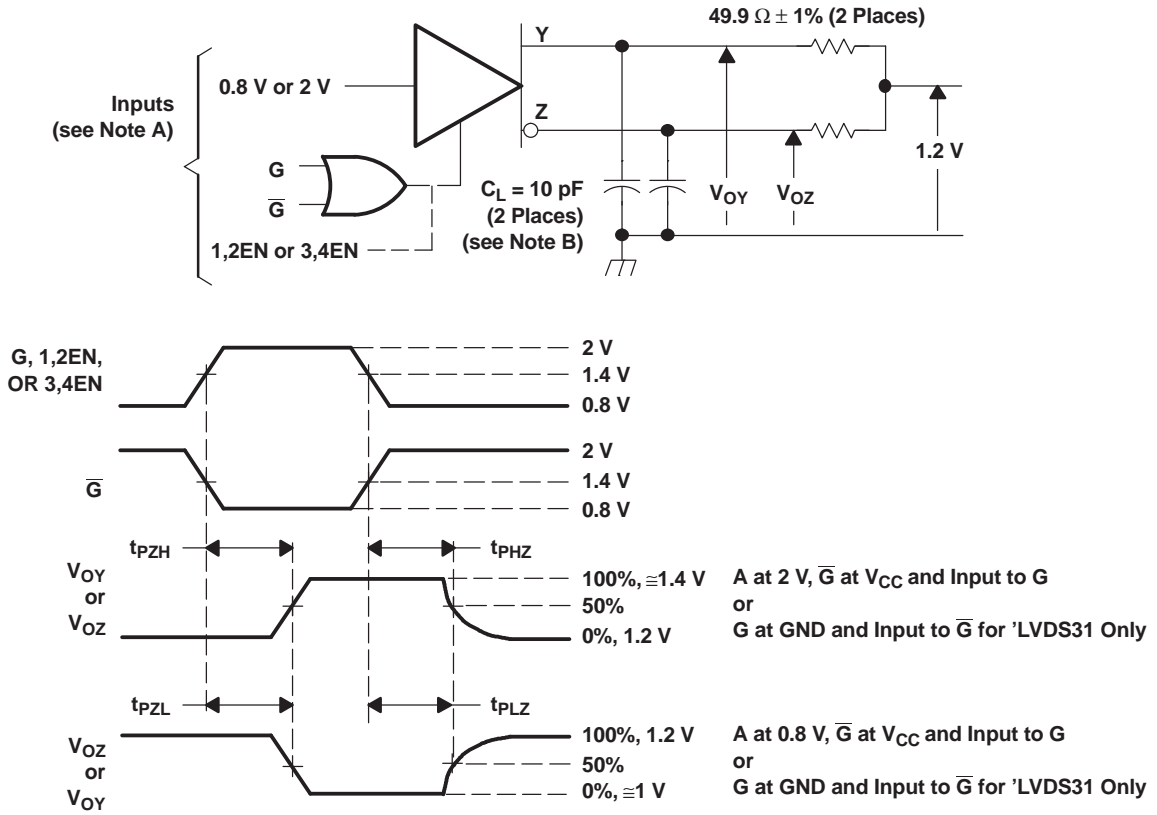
49.9 $\Omega \pm$ 1% (2 Places)

Y

Inputs (see Note A)

0.8 V or 2 V

Z

G

$\overline{G}$

1,2EN or 3,4EN

$C_L$ = 10 pF (2 Places) (see Note B)

$V_{OY}$

$V_{OZ}$

1.2 V

G, 1,2EN, OR 3,4EN

2 V

1.4 V

0.8 V

$\overline{G}$

2 V

1.4 V

0.8 V

$t_{PZH}$

$t_{PHZ}$

$V_{OY}$ or $V_{OZ}$

100%, $\cong$1.4 V

50%

0%, 1.2 V

A at 2 V, $\overline{G}$ at $V_{CC}$ and Input to G
or
G at GND and Input to $\overline{G}$ for 'LVDS31 Only

$t_{PZL}$

$t_{PLZ}$

$V_{OZ}$ or $V_{OY}$

100%, 1.2 V

50%

0%, $\cong$1 V

A at 0.8 V, $\overline{G}$ at $V_{CC}$ and Input to G
or
G at GND and Input to $\overline{G}$ for 'LVDS31 Only